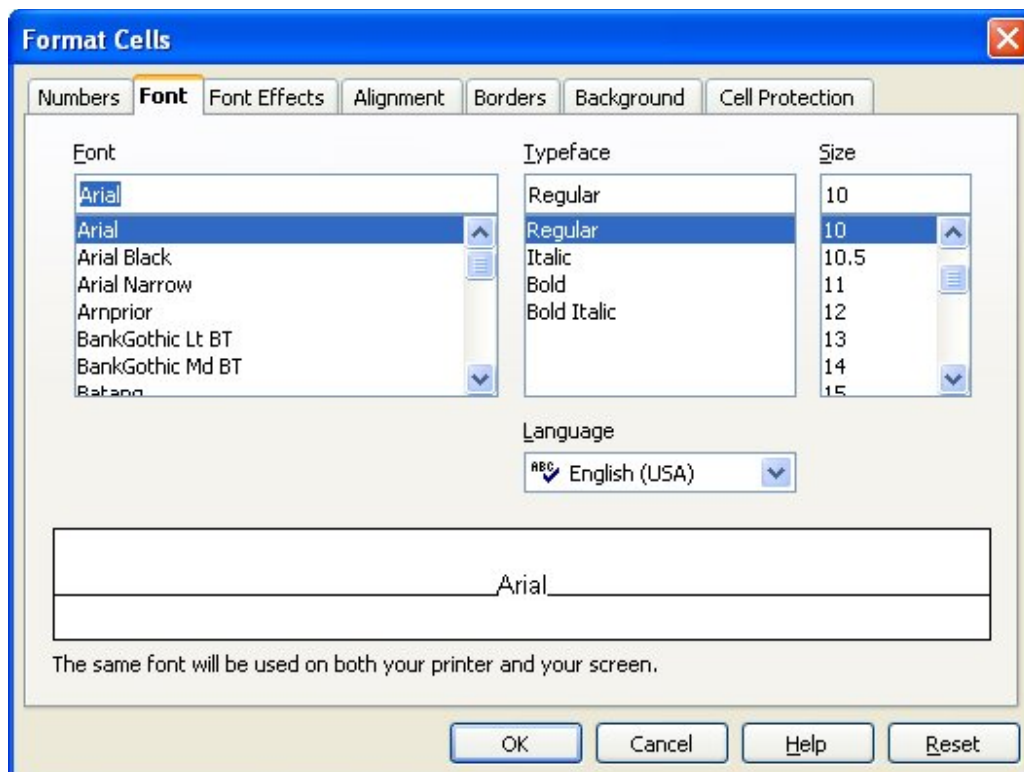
Format Cells

Numbers Font Font Effects Alignment Borders Background Cell Protection

Font
Arial
Arial
Arial Black
Arial Narrow
Arnprior
BankGothic Lt BT
BankGothic Md BT
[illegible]

Typeface
Regular
Regular
Italic
Bold
Bold Italic

Size
10
10
10.5
11
12
13
14
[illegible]

Language
English (USA)

Arial

The same font will be used on both your printer and your screen.

OK Cancel Help Reset